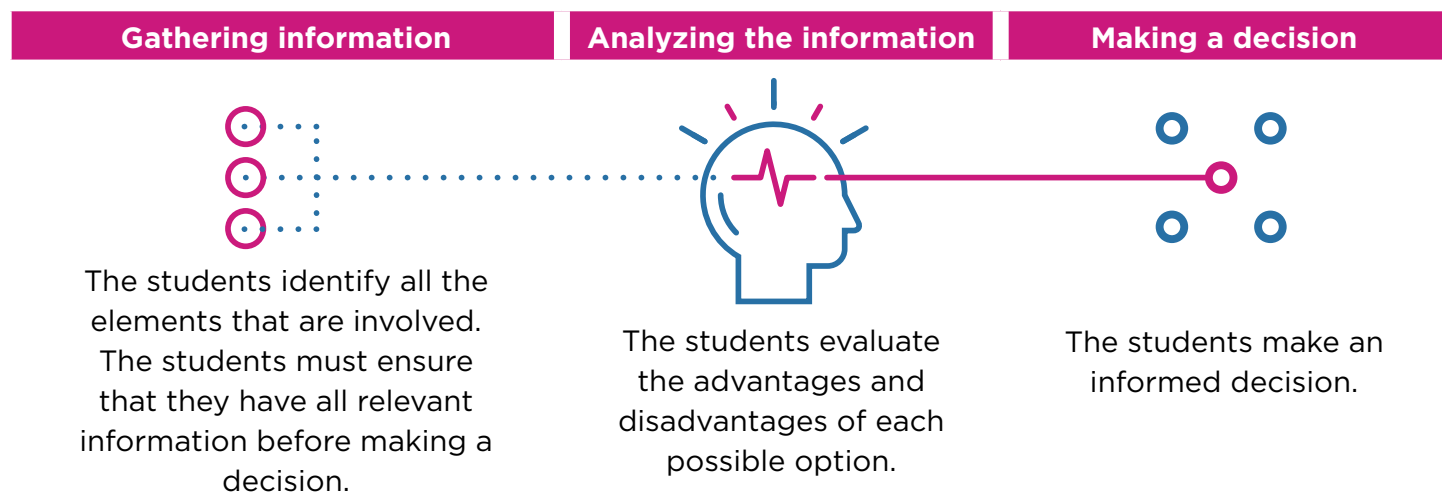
Gathering information

The students identify all the elements that are involved. The students must ensure that they have all relevant information before making a decision.

Analyzing the information

The students evaluate the advantages and disadvantages of each possible option.

Making a decision

The students make an informed decision.